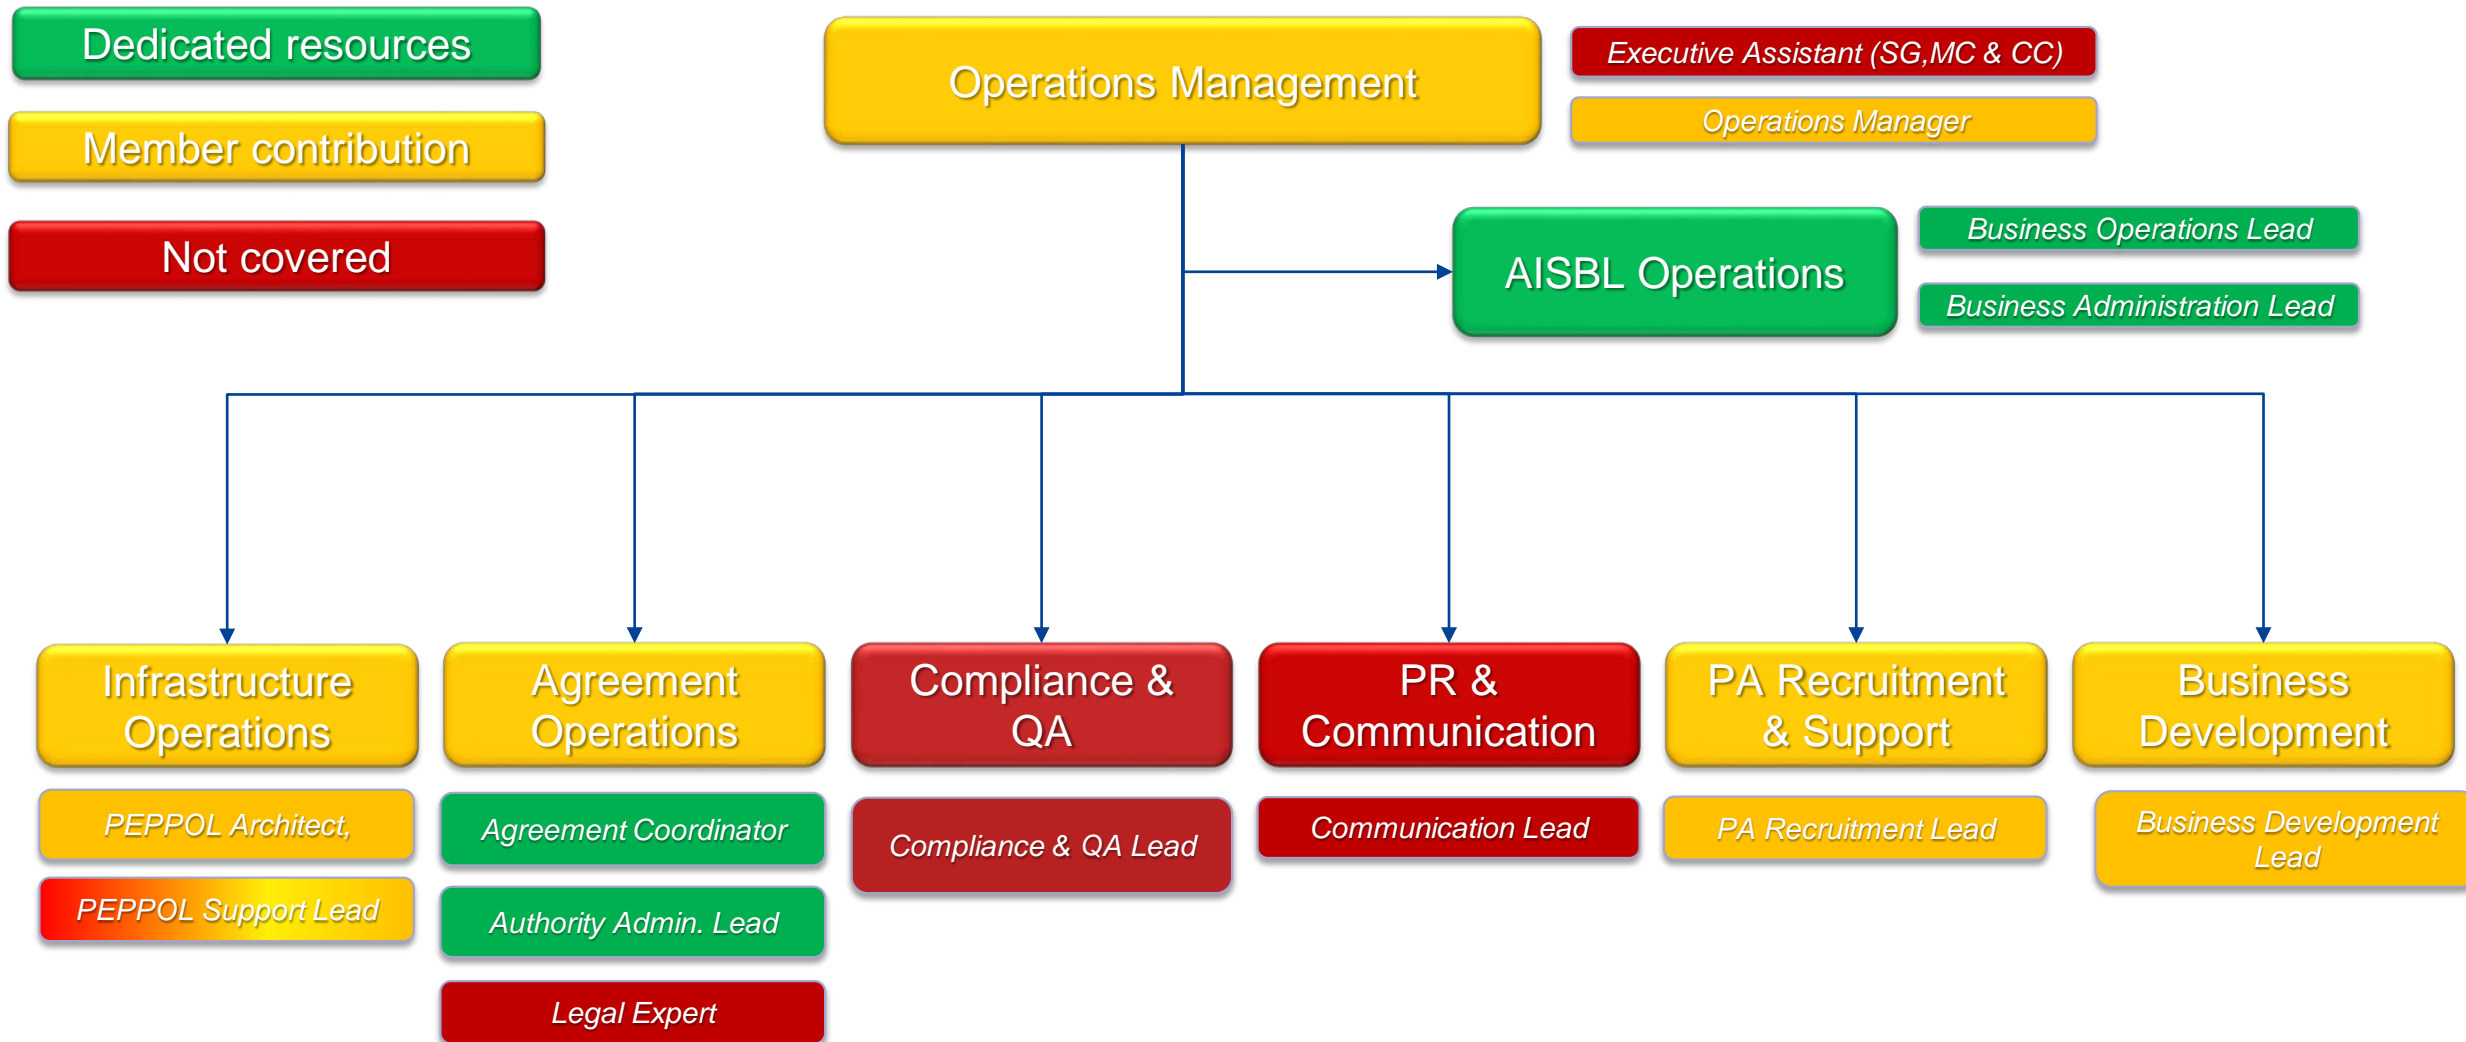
Dedicated resources

Member contribution

Not covered

Operations Management

Executive Assistant (SG,MC & CC)

Operations Manager

AISBL Operations

Business Operations Lead

Business Administration Lead

Infrastructure Operations

PEPPOL Architect,

PEPPOL Support Lead

Agreement Operations

Agreement Coordinator

Authority Admin. Lead

Legal Expert

Compliance & QA

Compliance & QA Lead

PR & Communication

Communication Lead

PA Recruitment & Support

PA Recruitment Lead

Business Development

Business Development Lead